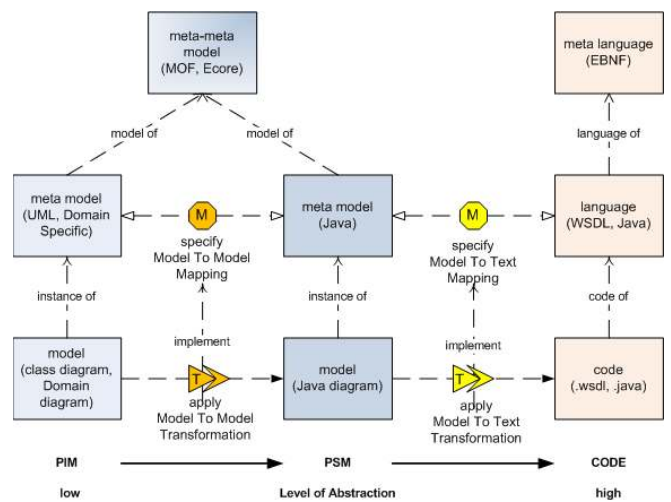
meta-meta model (MOF, Ecore)

meta language (EBNF)

model of

model of

language of

meta model (UML, Domain Specific)

M

meta model (Java)

M

language (WSDL, Java)

specify Model To Model Mapping

specify Model To Text Mapping

instance of

instance of

code of

implement

implement

model (class diagram, Domain diagram)

T

model (Java diagram)

T

code (.wsdl, .java)

apply Model To Model Transformation

apply Model To Text Transformation

PIM

PSM

CODE

low

Level of Abstraction

high